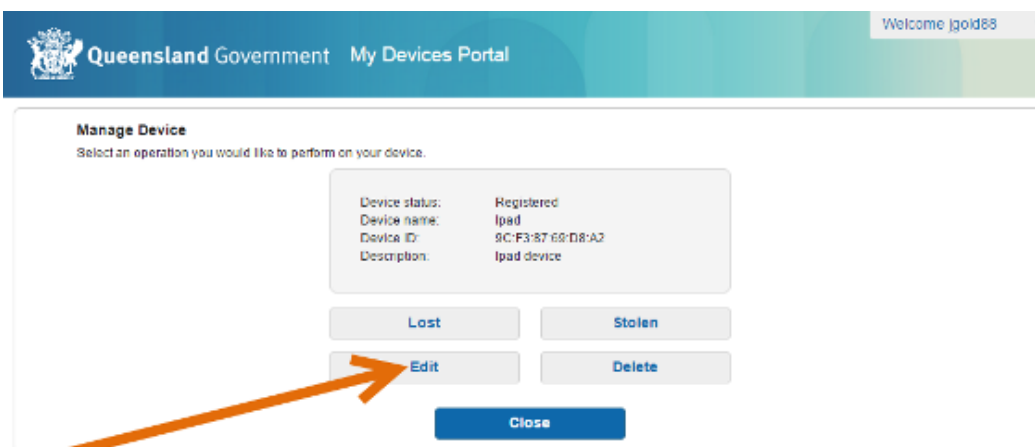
Queensland Government My Devices Portal

Welcome jgold88

Manage Device

Select an operation you would like to perform on your device.

| | |
|---|---|
| Device status: | Registered |
| Device name: | Ipad |
| Device ID: | 9C:F3:87:69:D8:A2 |
| Description: | Ipad device |

Lost

Stolen

Edit

Delete

Close